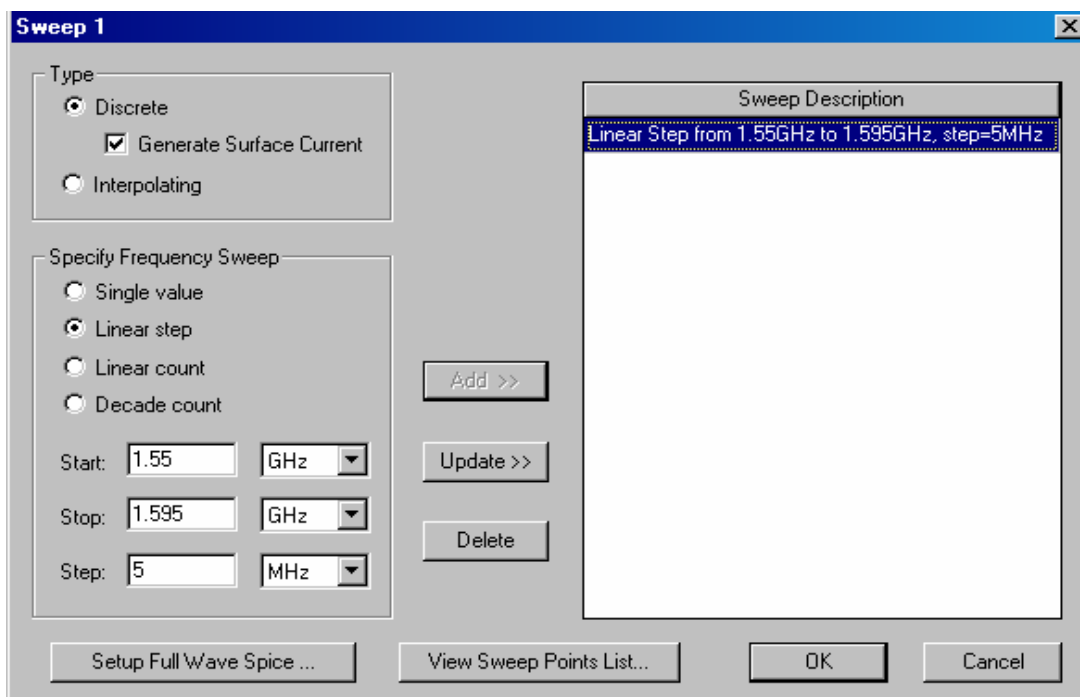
Sweep 1

Type
Discrete
Generate Surface Current
Interpolating

Specify Frequency Sweep
Single value
Linear step
Linear count
Decade count

Start: 1.55 GHz
Stop: 1.595 GHz
Step: 5 MHz

Add >>
Update >>
Delete

| Sweep Description |
|---|
| Linear Step from 1.55GHz to 1.595GHz, step=5MHz |

Setup Full Wave Spice ...
View Sweep Points List...
OK
Cancel